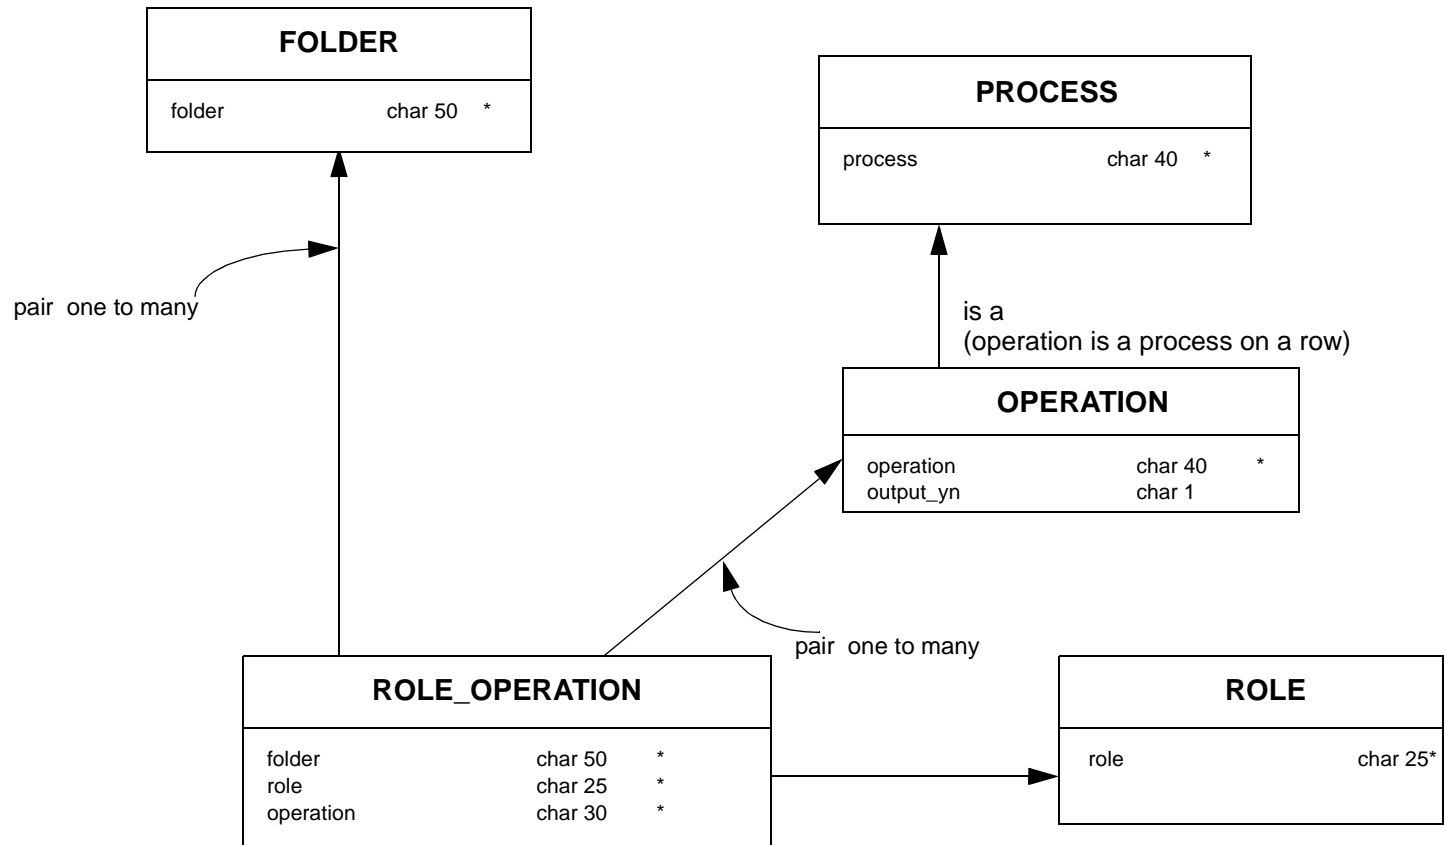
FOLDER

folder char 50 *

PROCESS

process char 40 *

pair one to many

is a
(operation is a process on a row)

OPERATION

operation char 40 *
output_yn char 1

pair one to many

ROLE_OPERATION

folder char 50 *
role char 25 *
operation char 30 *

ROLE

role char 25*